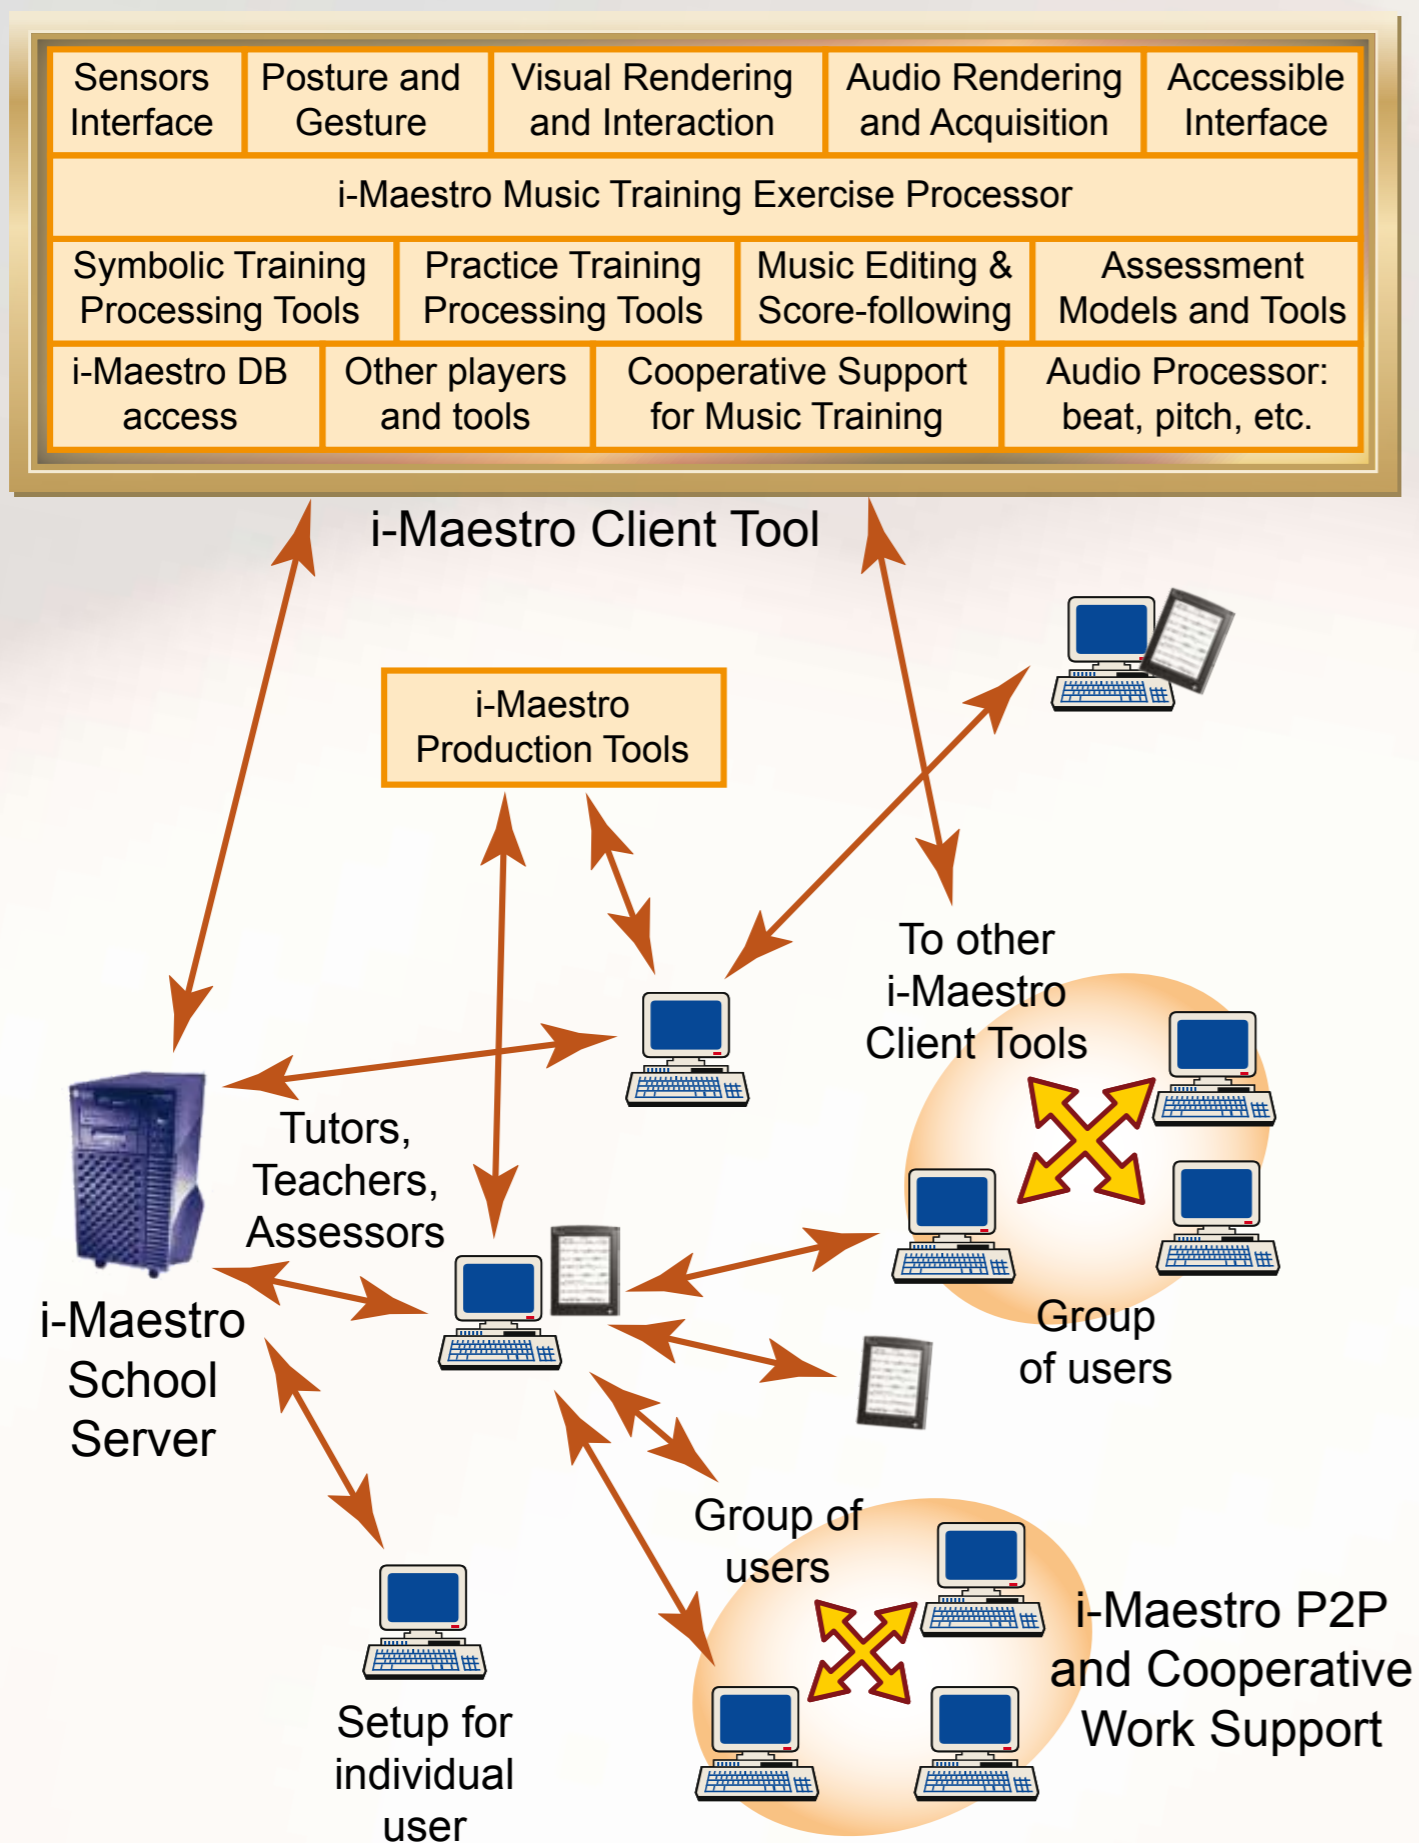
| Sensors Interface | Posture and Gesture | Visual Rendering and Interaction | Audio Rendering and Acquisition | Accessible Interface |
|---|---|---|---|---|

i-Maestro Music Training Exercise Processor

| Symbolic Training Processing Tools | Practice Training Processing Tools | Music Editing & Score-following | Assessment Models and Tools |
|---|---|---|---|
| i-Maestro DB access | Other players and tools | Cooperative Support for Music Training | Audio Processor: beat, pitch, etc. |

i-Maestro Client Tool

i-Maestro Production Tools

To other i-Maestro Client Tools

Tutors, Teachers, Assessors

Group of users

i-Maestro School Server

Group of users

i-Maestro P2P and Cooperative Work Support

Setup for individual user